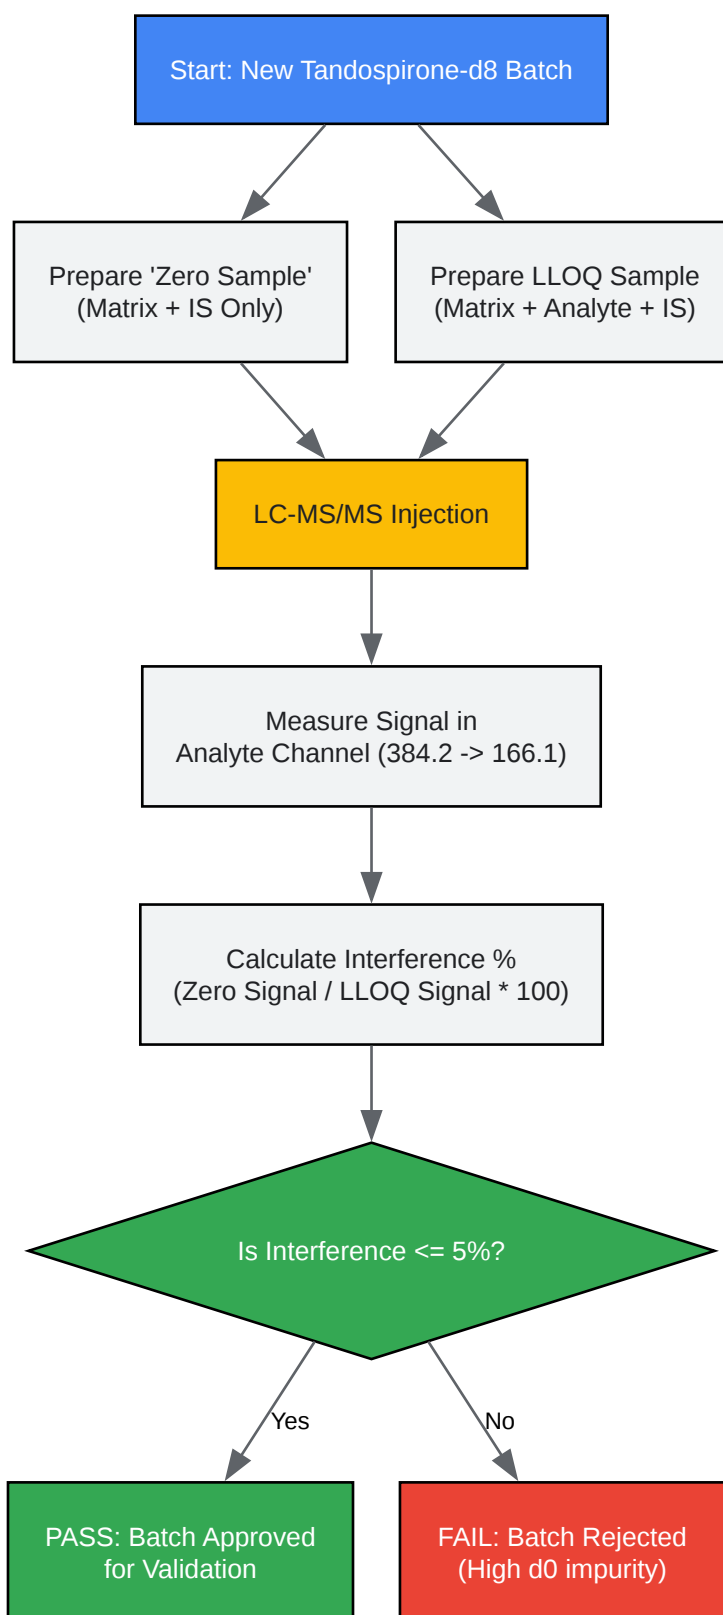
Start: New Tandospirone-d8 Batch

Prepare 'Zero Sample' (Matrix + IS Only)

Prepare LLOQ Sample (Matrix + Analyte + IS)

LC-MS/MS Injection

Measure Signal in Analyte Channel (384.2 -> 166.1)

Calculate Interference % (Zero Signal / LLOQ Signal * 100)

Is Interference <= 5%?

Yes

No

PASS: Batch Approved for Validation

FAIL: Batch Rejected (High d0 impurity)